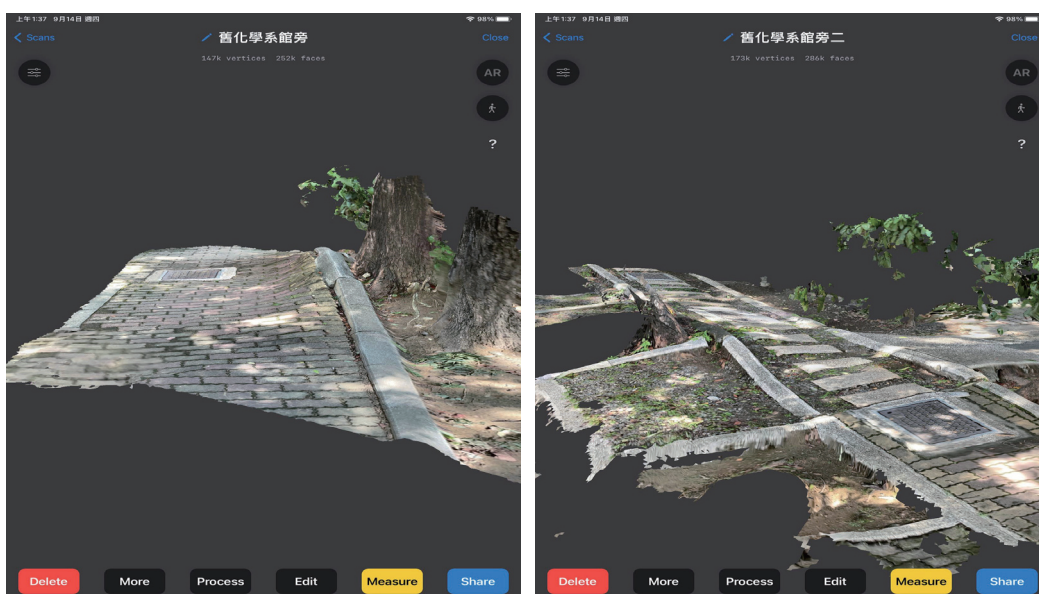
上午1:37 9月14日 週四

98%

< Scans

舊化學系館旁

Close

147k vertices 252k faces

AR

?

Delete More Process Edit Measure Share

上午1:37 9月14日 週四

98%

< Scans

舊化學系館旁二

Close

173k vertices 286k faces

AR

?

Delete More Process Edit Measure Share